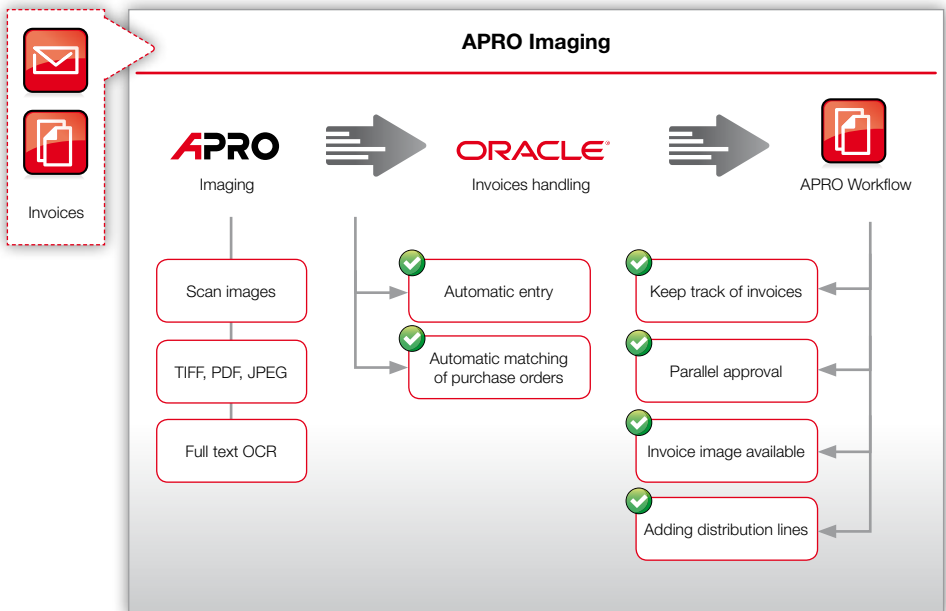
Invoices

APRO Imaging

APRO
Imaging

ORACLE
Invoices handling

APRO Workflow

Scan images

TIFF, PDF, JPEG

Full text OCR

Automatic entry

Automatic matching of purchase orders

Keep track of invoices

Parallel approval

Invoice image available

Adding distribution lines